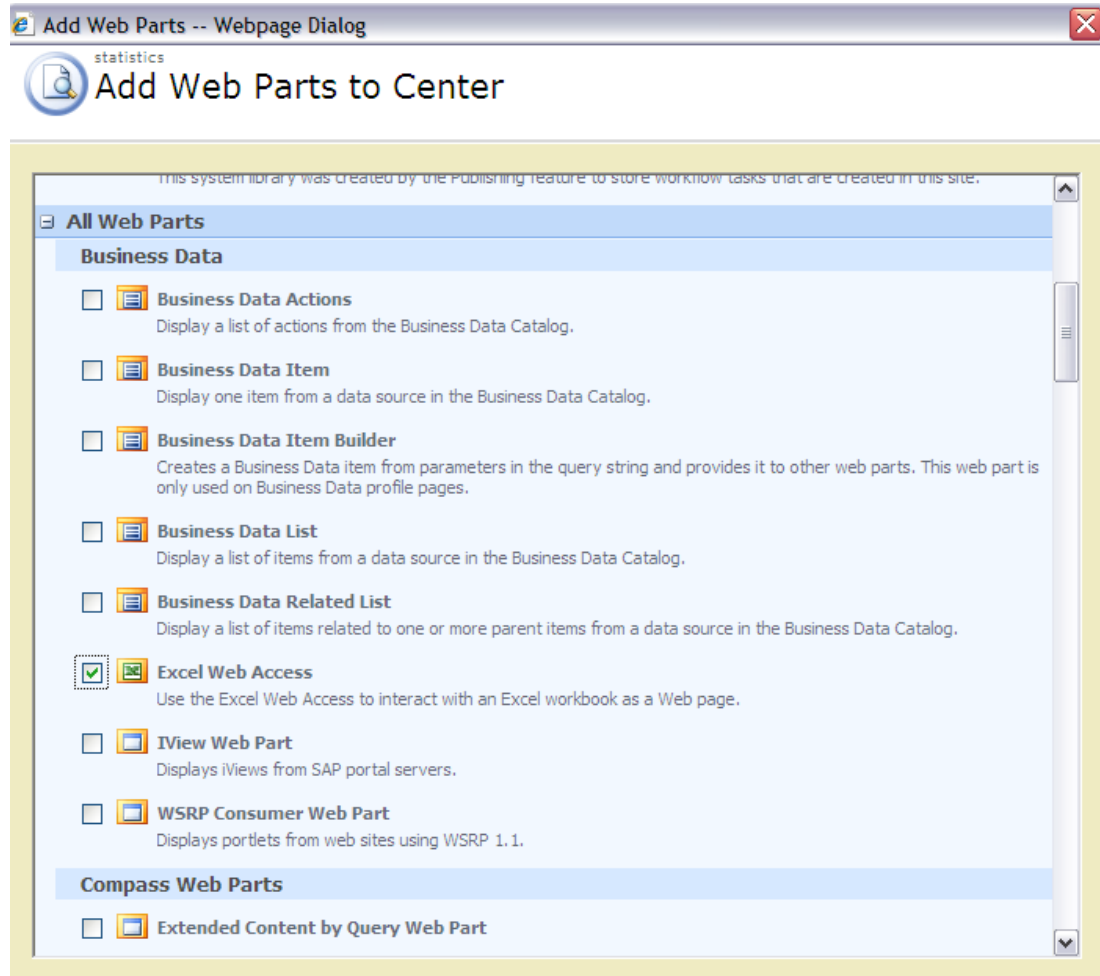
Add Web Parts -- Webpage Dialog

statistics
Add Web Parts to Center

This system library was created by the Publishing feature to store workflow tasks that are created in this site.

⊟ All Web Parts

Business Data

Business Data Actions
Display a list of actions from the Business Data Catalog.

Business Data Item
Display one item from a data source in the Business Data Catalog.

Business Data Item Builder
Creates a Business Data item from parameters in the query string and provides it to other web parts. This web part is only used on Business Data profile pages.

Business Data List
Display a list of items from a data source in the Business Data Catalog.

Business Data Related List
Display a list of items related to one or more parent items from a data source in the Business Data Catalog.

Excel Web Access
Use the Excel Web Access to interact with an Excel workbook as a Web page.

IView Web Part
Displays iViews from SAP portal servers.

WSRP Consumer Web Part
Displays portlets from web sites using WSRP 1.1.

Compass Web Parts

Extended Content by Query Web Part